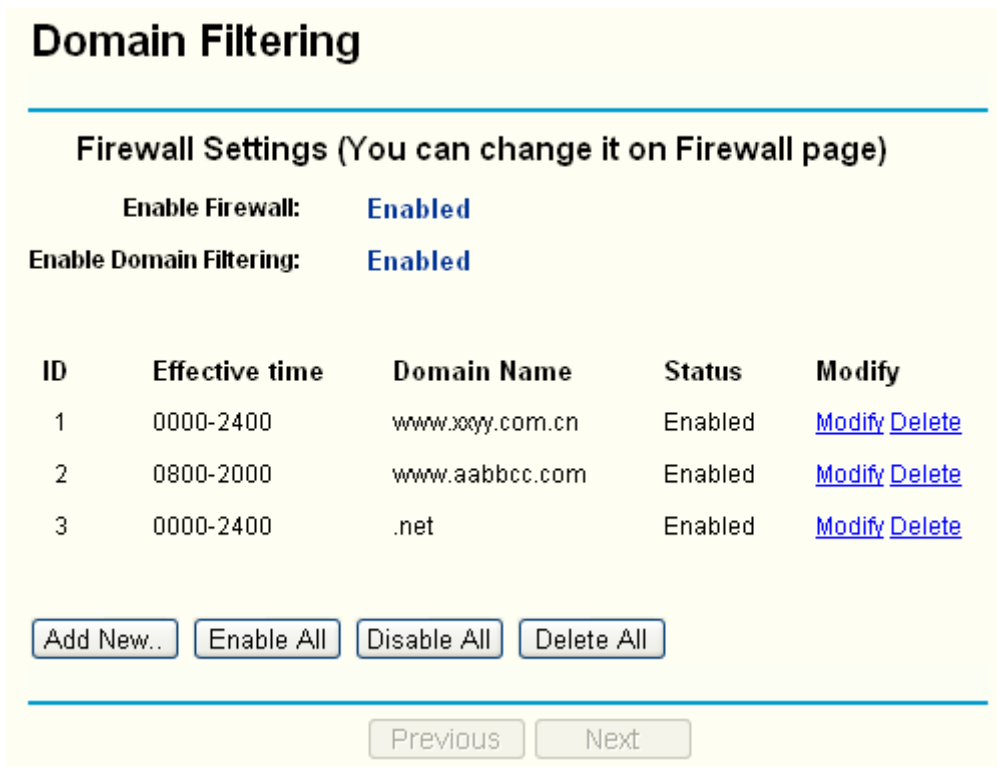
Domain Filtering

Firewall Settings (You can change it on Firewall page)

Enable Firewall: Enabled

Enable Domain Filtering: Enabled

| ID | Effective time | Domain Name | Status | Modify |
|---|---|---|---|---|
| 1 | 0000-2400 | www.xxyy.com.cn | Enabled | Modify Delete |
| 2 | 0800-2000 | www.aabbcc.com | Enabled | Modify Delete |
| 3 | 0000-2400 | .net | Enabled | Modify Delete |

Add New.. Enable All Disable All Delete All

Previous Next